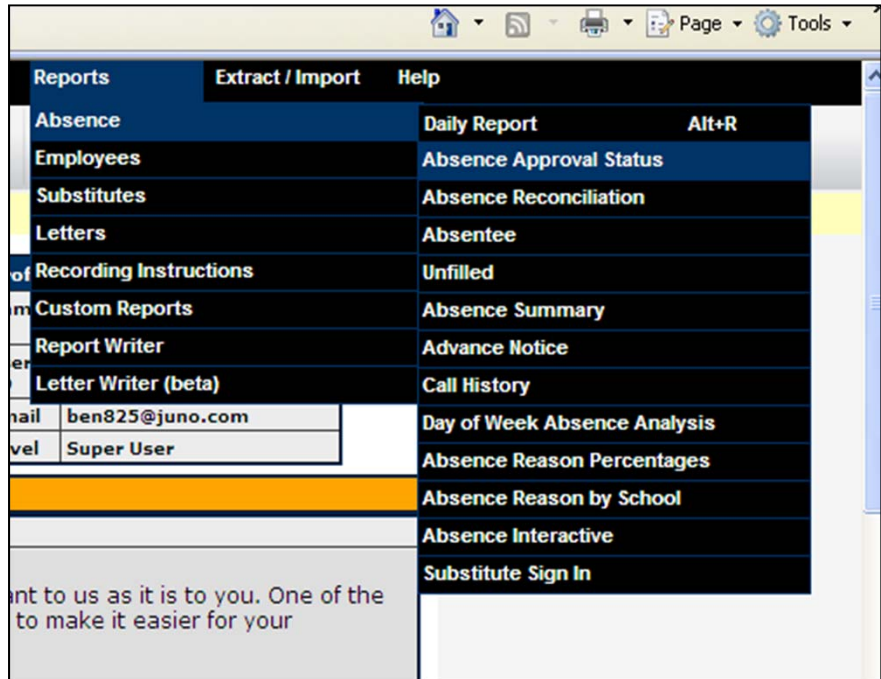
Page ▾ Tools ▾

Reports Extract / Import Help

Absence
Employees
Substitutes
Letters
Recording Instructions
Custom Reports
Report Writer
Letter Writer (beta)

Daily Report Alt+R
Absence Approval Status
Absence Reconciliation
Absentee
Unfilled
Absence Summary
Advance Notice
Call History
Day of Week Absence Analysis
Absence Reason Percentages
Absence Reason by School
Absence Interactive
Substitute Sign In

of
m
er
o
nail ben825@juno.com
vel Super User

ant to us as it is to you. One of the
to make it easier for your